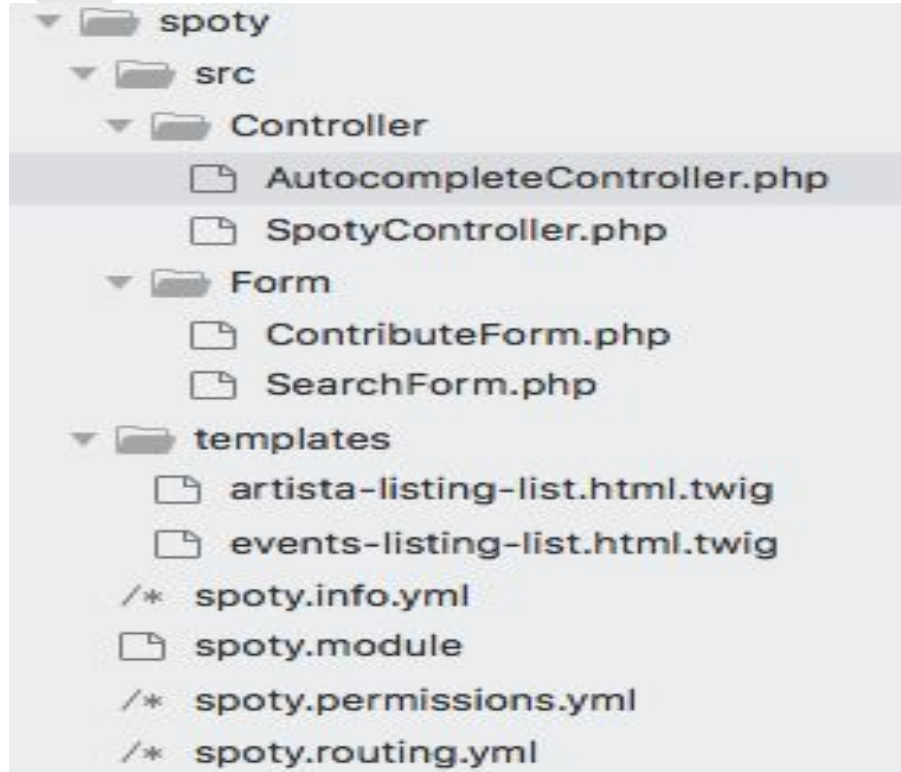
spoty
src
Controller
AutocompleteController.php
SpotyController.php
Form
ContributeForm.php
SearchForm.php
templates
artista-listing-list.html.twig
events-listing-list.html.twig
/* spoty.info.yml
spoty.module
/* spoty.permissions.yml
/* spoty.routing.yml